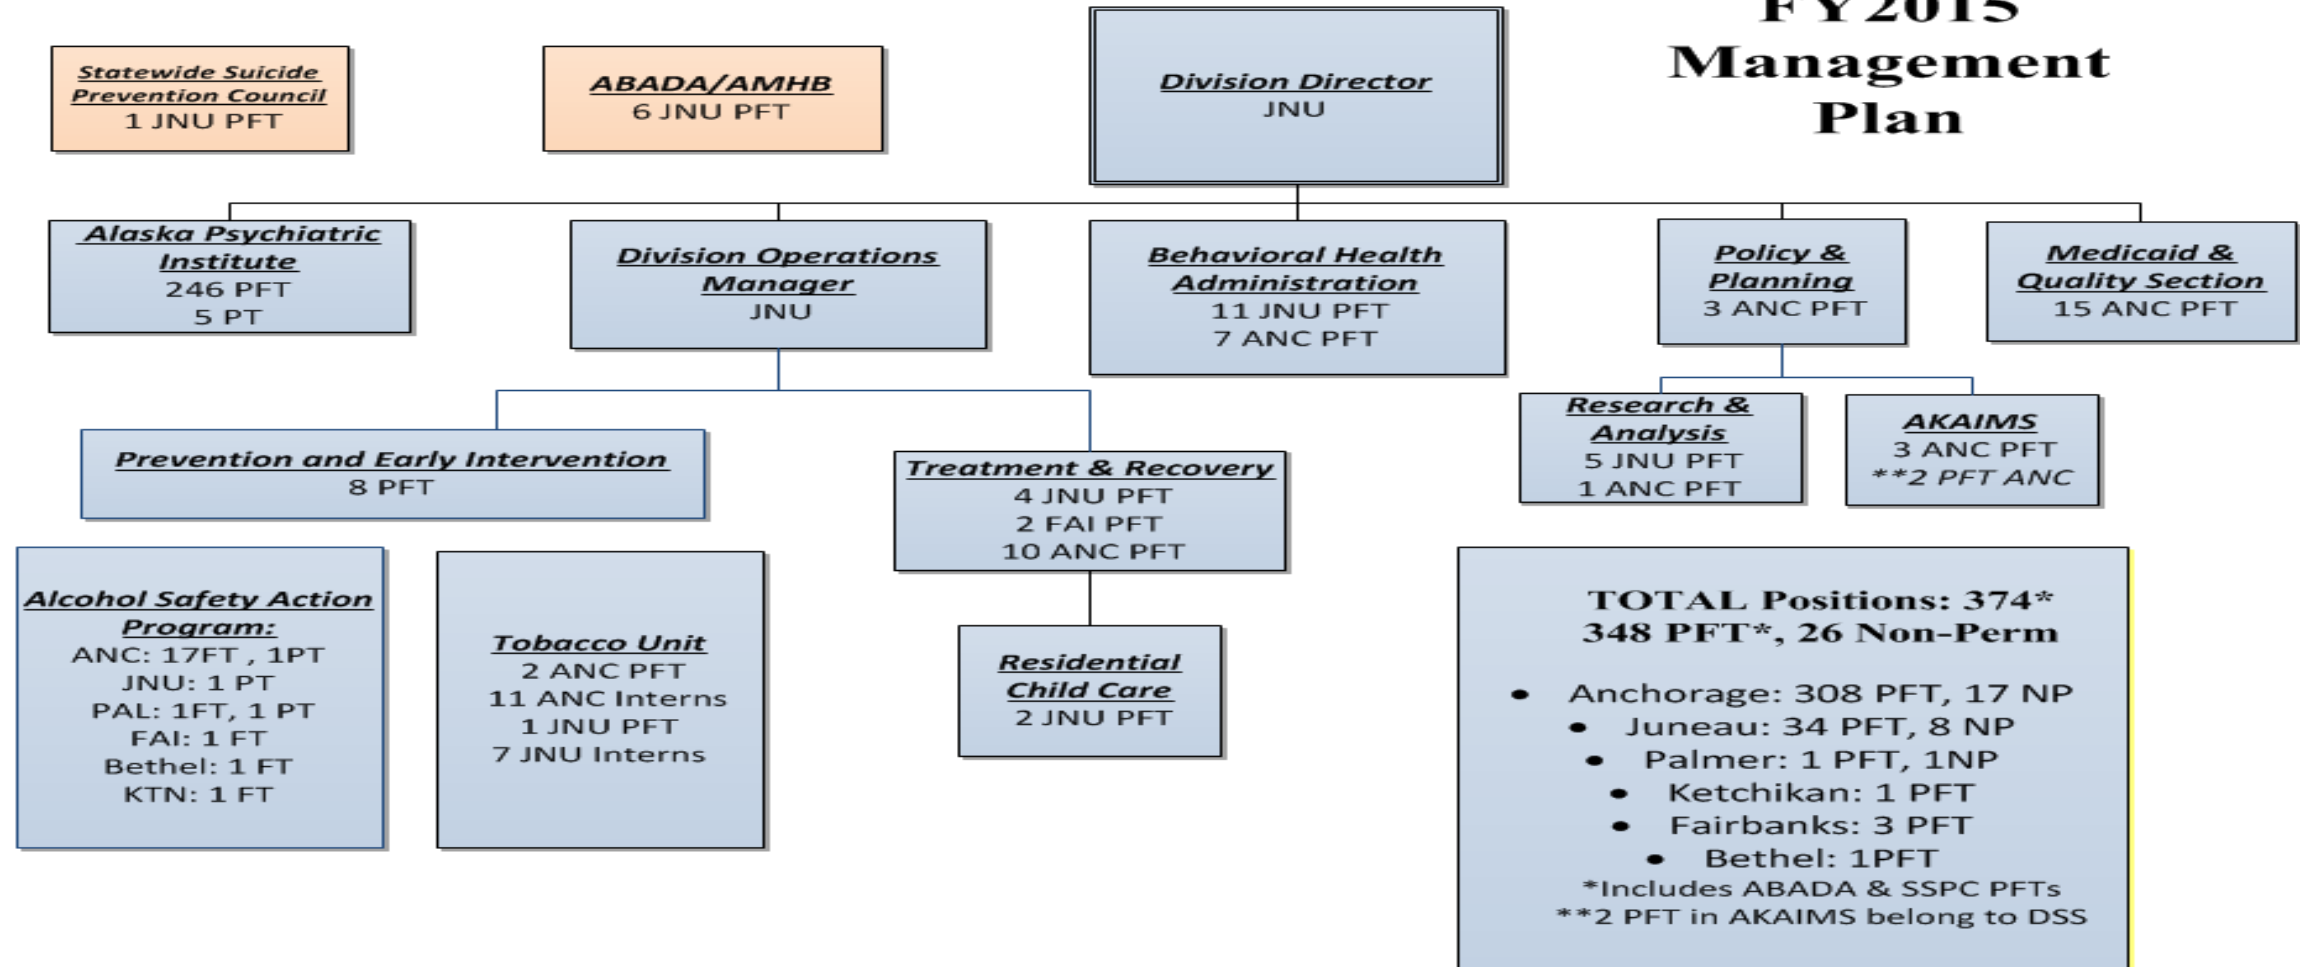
FY2015 Management Plan

Statewide Suicide Prevention Council
1 JNU PFT

ABADA/AMHB
6 JNU PFT

Division Director
JNU

Alaska Psychiatric Institute
246 PFT
5 PT

Division Operations Manager
JNU

Behavioral Health Administration
11 JNU PFT
7 ANC PFT

Policy & Planning
3 ANC PFT

Medicaid & Quality Section
15 ANC PFT

Prevention and Early Intervention
8 PFT

Treatment & Recovery
4 JNU PFT
2 FAI PFT
10 ANC PFT

Research & Analysis
5 JNU PFT
1 ANC PFT

AKAIMS
3 ANC PFT
**2 PFT ANC

Alcohol Safety Action Program:
ANC: 17FT , 1PT
JNU: 1 PT
PAL: 1FT, 1 PT
FAI: 1 FT
Bethel: 1 FT
KTN: 1 FT

Tobacco Unit
2 ANC PFT
11 ANC Interns
1 JNU PFT
7 JNU Interns

Residential Child Care
2 JNU PFT

TOTAL Positions: 374*
348 PFT*, 26 Non-Perm

• Anchorage: 308 PFT, 17 NP
• Juneau: 34 PFT, 8 NP
• Palmer: 1 PFT, 1NP
• Ketchikan: 1 PFT
• Fairbanks: 3 PFT
• Bethel: 1PFT
*Includes ABADA & SSPC PFTs
**2 PFT in AKAIMS belong to DSS